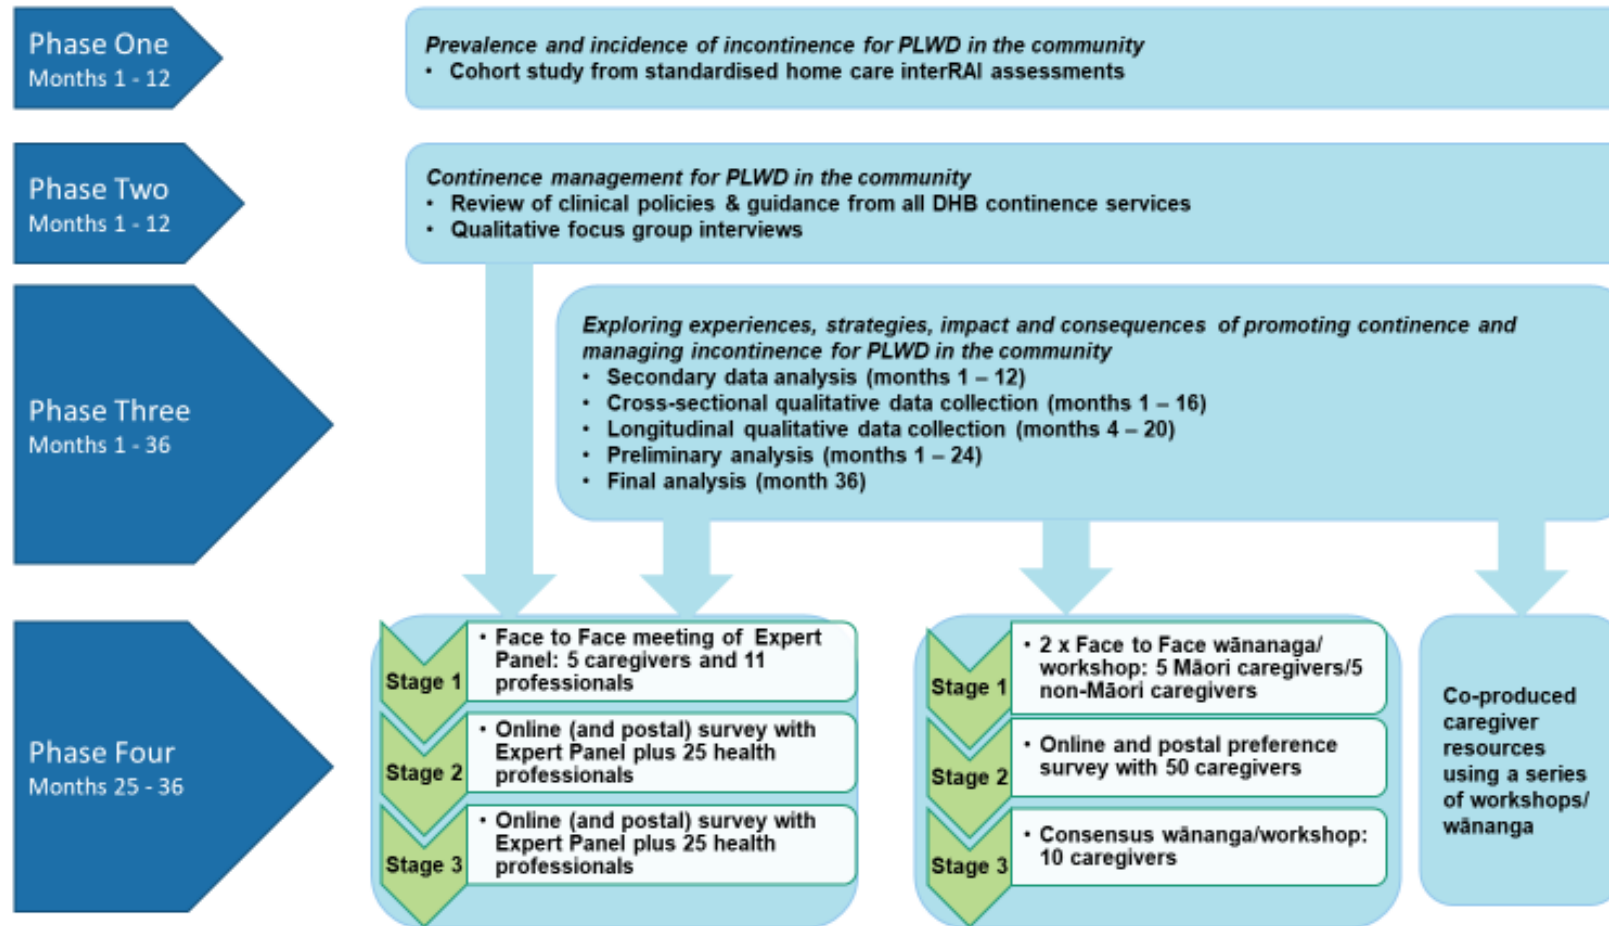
Phase One
Months 1 - 12

Prevalence and incidence of incontinence for PLWD in the community
• Cohort study from standardised home care interRAI assessments

Phase Two
Months 1 - 12

Continence management for PLWD in the community
• Review of clinical policies & guidance from all DHB continence services
• Qualitative focus group interviews

Phase Three
Months 1 - 36

Exploring experiences, strategies, impact and consequences of promoting continence and managing incontinence for PLWD in the community
• Secondary data analysis (months 1 – 12)
• Cross-sectional qualitative data collection (months 1 – 16)
• Longitudinal qualitative data collection (months 4 – 20)
• Preliminary analysis (months 1 – 24)
• Final analysis (month 36)

Phase Four
Months 25 - 36

Stage 1
• Face to Face meeting of Expert Panel: 5 caregivers and 11 professionals

Stage 2
• Online (and postal) survey with Expert Panel plus 25 health professionals

Stage 3
• Online (and postal) survey with Expert Panel plus 25 health professionals

Stage 1
• 2 x Face to Face wānanaga/ workshop: 5 Māori caregivers/5 non-Māori caregivers

Stage 2
• Online and postal preference survey with 50 caregivers

Stage 3
• Consensus wānanga/workshop: 10 caregivers

Co-produced caregiver resources using a series of workshops/ wānanga